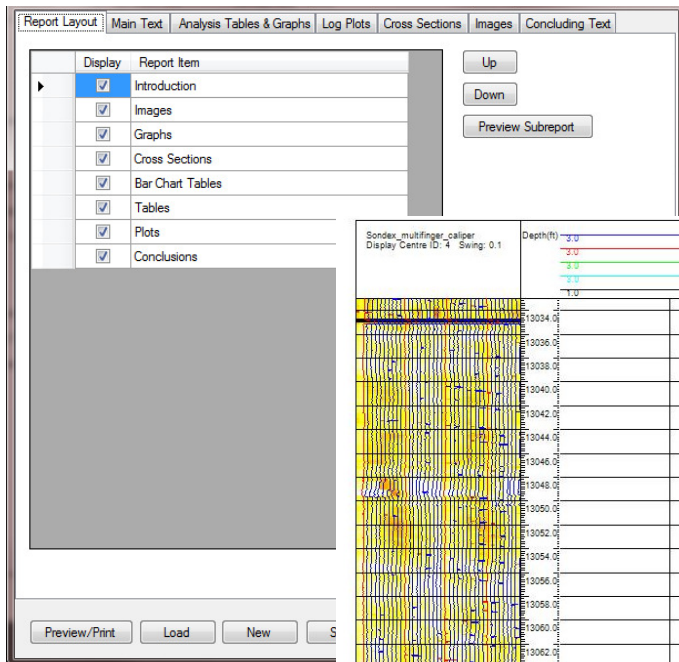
Report Layout | Main Text | Analysis Tables & Graphs | Log Plots | Cross Sections | Images | Concluding Text

| Display | Report Item |
|---|---|
| ☑ | Introduction |
| ☑ | Images |
| ☑ | Graphs |
| ☑ | Cross Sections |
| ☑ | Bar Chart Tables |
| ☑ | Tables |
| ☑ | Plots |
| ☑ | Conclusions |

Up
Down
Preview Subreport

Sondex_multifinger_caliper
Display Centre ID: 4 Swing: 0.1

Depth(ft)
3.0
3.0
3.0
3.0
1.0

13034.0
13036.0
13038.0
13040.0
13042.0
13044.0
13046.0
13048.0
13050.0
13052.0
13054.0
13056.0
13058.0
13060.0
13062.0

Preview/Print Load New S